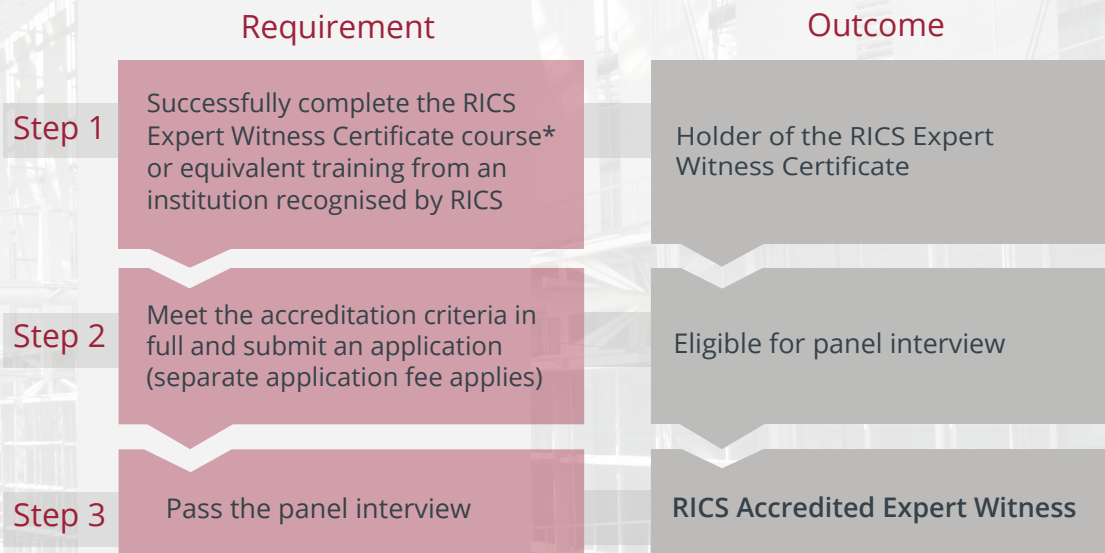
| | Requirement | Outcome |
|---|---|---|
| Step 1 | Successfully complete the RICS Expert Witness Certificate course* or equivalent training from an institution recognised by RICS | Holder of the RICS Expert Witness Certificate |
| Step 2 | Meet the accreditation criteria in full and submit an application (separate application fee applies) | Eligible for panel interview |
| Step 3 | Pass the panel interview | **RICS Accredited Expert Witness** |